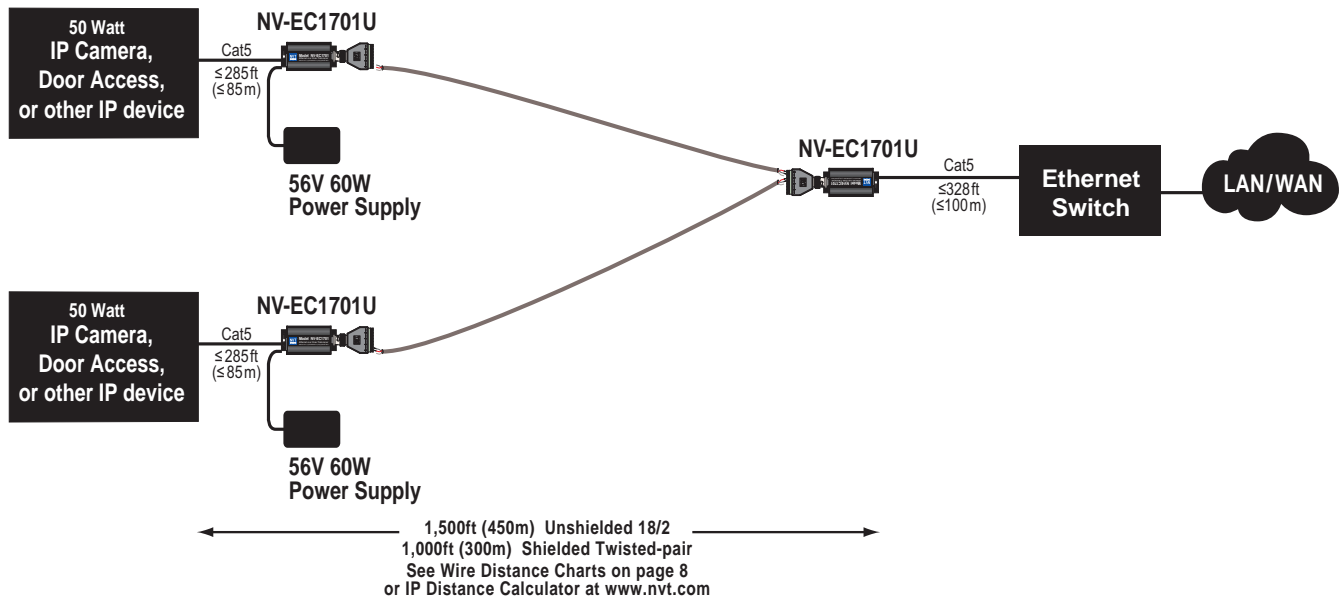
50 Watt
IP Camera,
Door Access,
or other IP device

NV-EC1701U

Cat5
≤285ft
(≤85m)

56V 60W
Power Supply

NV-EC1701U

Cat5
≤328ft
(≤100m)

Ethernet
Switch

LAN/WAN

50 Watt
IP Camera,
Door Access,
or other IP device

NV-EC1701U

Cat5
≤285ft
(≤85m)

56V 60W
Power Supply

1,500ft (450m) Unshielded 18/2
1,000ft (300m) Shielded Twisted-pair
See Wire Distance Charts on page 8
or IP Distance Calculator at www.nvt.com